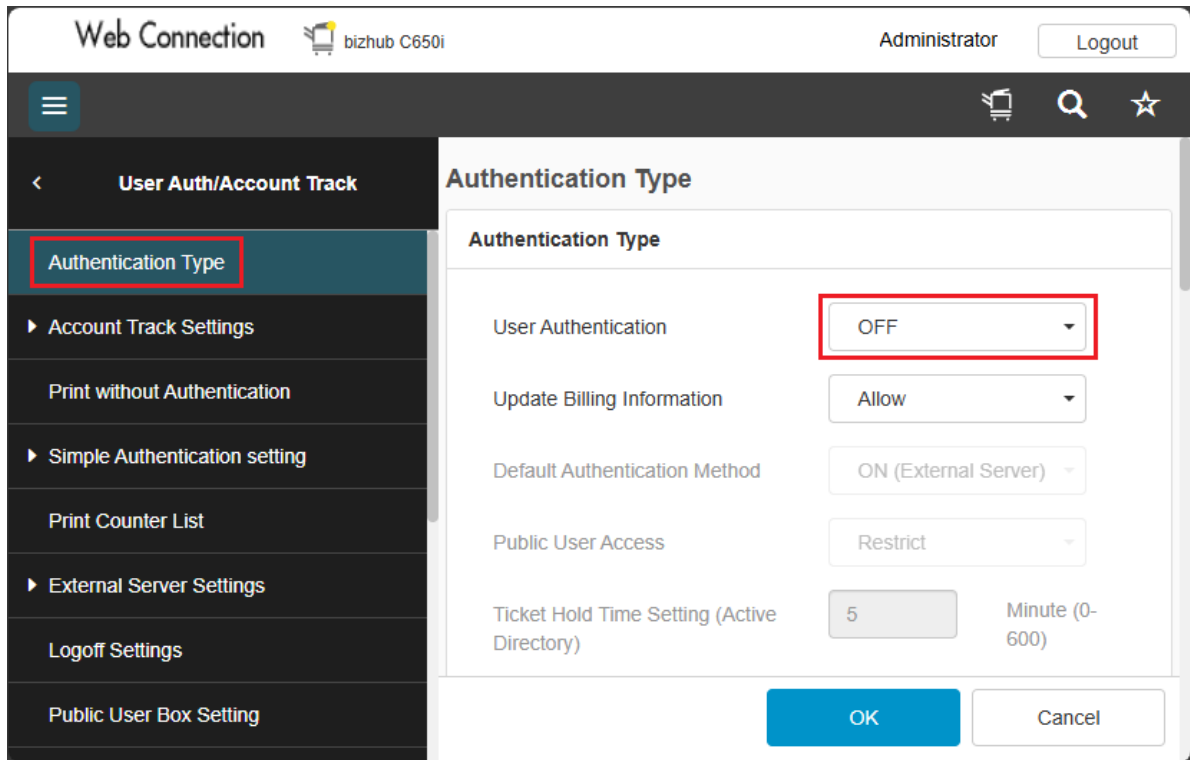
Web Connection bizhub C650i

Administrator Logout

User Auth/Account Track

Authentication Type

Account Track Settings

Print without Authentication

Simple Authentication setting

Print Counter List

External Server Settings

Logoff Settings

Public User Box Setting

Authentication Type

Authentication Type

User Authentication OFF

Update Billing Information Allow

Default Authentication Method ON (External Server)

Public User Access Restrict

Ticket Hold Time Setting (Active Directory) 5 Minute (0-600)

OK Cancel